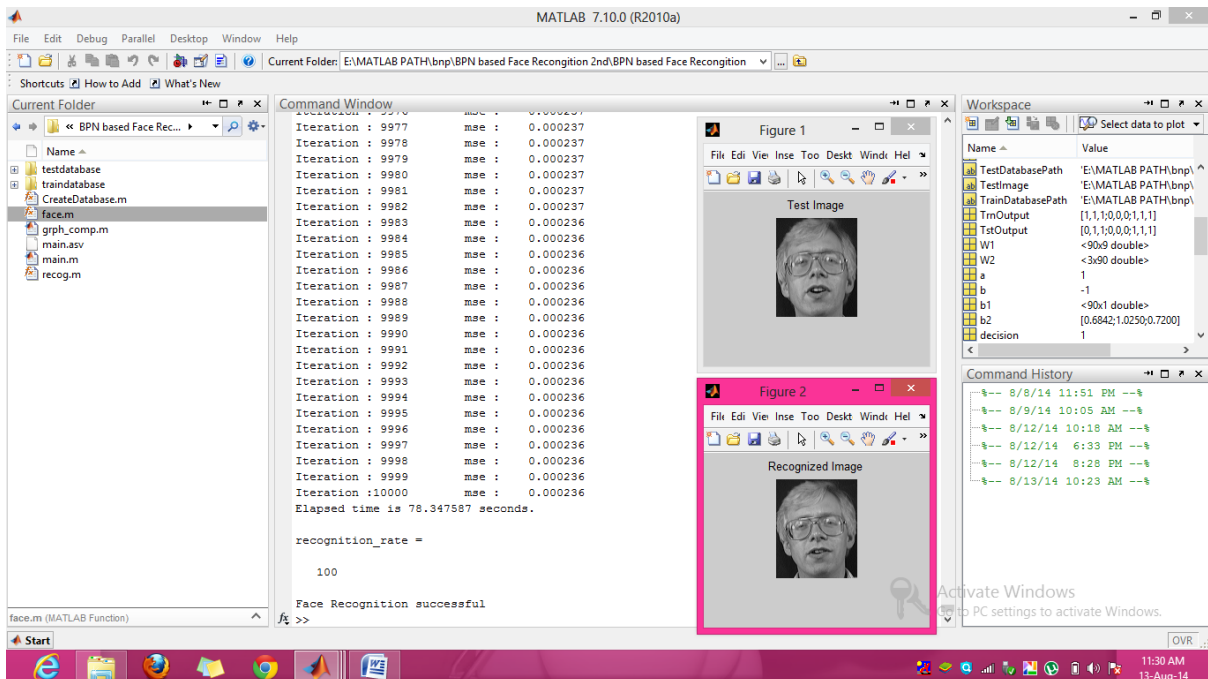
MATLAB 7.10.0 (R2010a)

File Edit Debug Parallel Desktop Window Help

Current Folder: E:\MATLAB PATH\bnp\BPN based Face Recongition 2nd\BPN based Face Recongition

Shortcuts How to Add What's New

Current Folder

« BPN based Face Rec...

Name

testdatabase
traindatabase
CreateDatabase.m
face.m
grph_comp.m
main.asv
main.m
recog.m

face.m (MATLAB Function)

Command Window

Iteration : 9976 mse : 0.000237
Iteration : 9977 mse : 0.000237
Iteration : 9978 mse : 0.000237
Iteration : 9979 mse : 0.000237
Iteration : 9980 mse : 0.000237
Iteration : 9981 mse : 0.000237
Iteration : 9982 mse : 0.000237
Iteration : 9983 mse : 0.000236
Iteration : 9984 mse : 0.000236
Iteration : 9985 mse : 0.000236
Iteration : 9986 mse : 0.000236
Iteration : 9987 mse : 0.000236
Iteration : 9988 mse : 0.000236
Iteration : 9989 mse : 0.000236
Iteration : 9990 mse : 0.000236
Iteration : 9991 mse : 0.000236
Iteration : 9992 mse : 0.000236
Iteration : 9993 mse : 0.000236
Iteration : 9994 mse : 0.000236
Iteration : 9995 mse : 0.000236
Iteration : 9996 mse : 0.000236
Iteration : 9997 mse : 0.000236
Iteration : 9998 mse : 0.000236
Iteration : 9999 mse : 0.000236
Iteration :10000 mse : 0.000236
Elapsed time is 78.347587 seconds.

recognition_rate =

100

Face Recognition successful
fx >>

Figure 1
File Edit View Inse Too Deskt Windo Hel
Test Image

Figure 2
File Edit View Inse Too Deskt Windo Hel
Recognized Image

Workspace
Select data to plot
| Name | Value |
|---|---|
| TestDatabasePath | 'E:\MATLAB PATH\bnp\ |
| TestImage | 'E:\MATLAB PATH\bnp\ |
| TrainDatabasePath | 'E:\MATLAB PATH\bnp\ |
| TrnOutput | [1,1,1;0,0,0;1,1,1] |
| TstOutput | [0,1,1;0,0,0;1,1,1] |
| W1 | <90x9 double> |
| W2 | <3x90 double> |
| a | 1 |
| b | -1 |
| b1 | <90x1 double> |
| b2 | [0.6842;1.0250;0.7200] |
| decision | 1 |

Command History
%-- 8/8/14 11:51 PM --%
%-- 8/9/14 10:05 AM --%
%-- 8/12/14 10:18 AM --%
%-- 8/12/14 6:33 PM --%
%-- 8/12/14 8:28 PM --%
%-- 8/13/14 10:23 AM --%

Activate Windows
Go to PC settings to activate Windows.

Start
OVR

11:30 AM
13-Aug-14